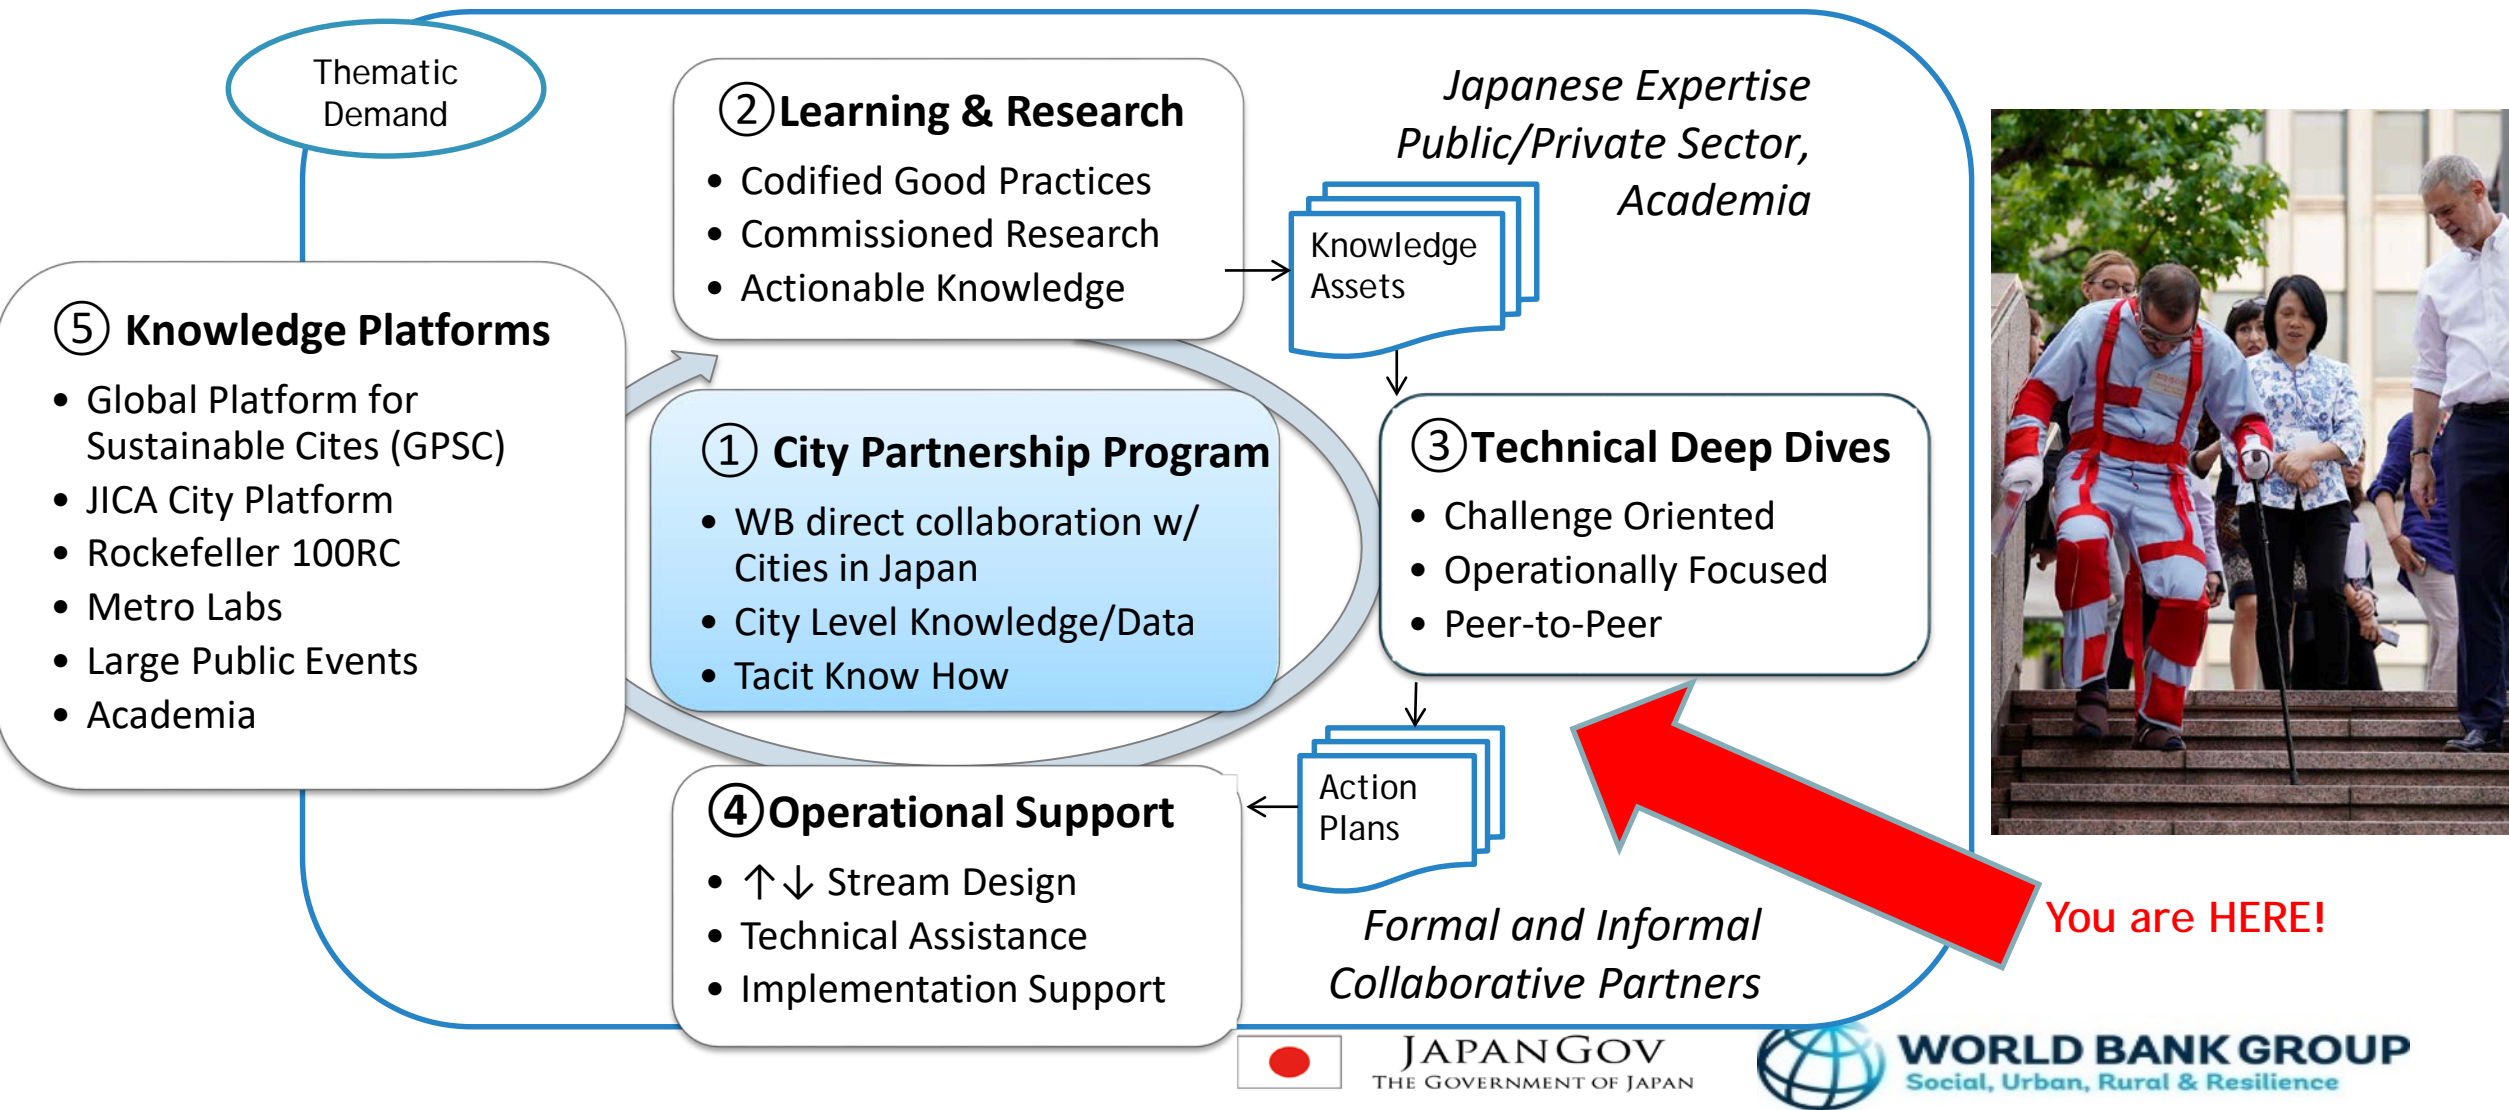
Thematic Demand

②Learning & Research
• Codified Good Practices
• Commissioned Research
• Actionable Knowledge

Japanese Expertise
Public/Private Sector,
Academia

Knowledge Assets

⑤ Knowledge Platforms
• Global Platform for Sustainable Cites (GPSC)
• JICA City Platform
• Rockefeller 100RC
• Metro Labs
• Large Public Events
• Academia

① City Partnership Program
• WB direct collaboration w/ Cities in Japan
• City Level Knowledge/Data
• Tacit Know How

③Technical Deep Dives
• Challenge Oriented
• Operationally Focused
• Peer-to-Peer

Action Plans

④Operational Support
• ↑↓ Stream Design
• Technical Assistance
• Implementation Support

Formal and Informal
Collaborative Partners

You are HERE!

JAPANGOV
THE GOVERNMENT OF JAPAN

WORLD BANK GROUP
Social, Urban, Rural & Resilience